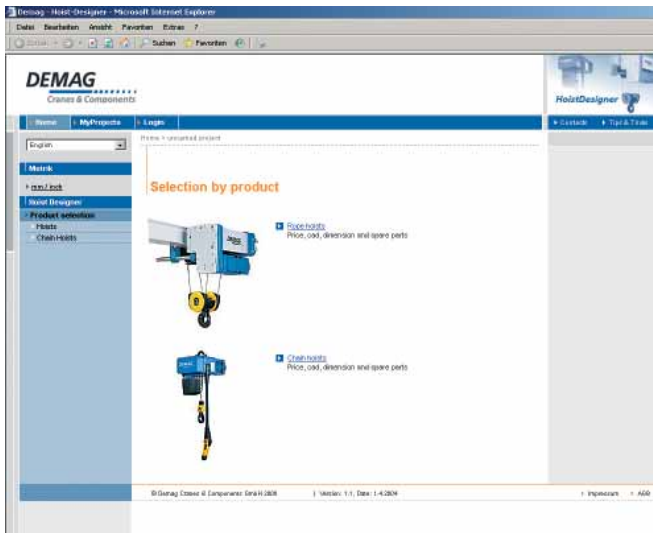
Demag - Hoist-Designer - Microsoft Internet Explorer

Datei Bearbeiten Ansicht Favoriten Extras ?

Zurück Suchen Favoriten

DEMAG
Cranes & Components

HoistDesigner

Home
MyProjects
Login
Contacts
Tipi & Tricks

English

Metrik

mm / inch

Hoist Designer

Product selection

Hoists

Chain Hoists

Home > unnamed project

Selection by product

Rope hoists
Price, cad, dimension and spare parts

Chain hoists
Price, cad, dimension and spare parts

© Demag Cranes & Components GmbH 2008 | Version: 1.1, Date: 1.4.2004

Impressum
AGB